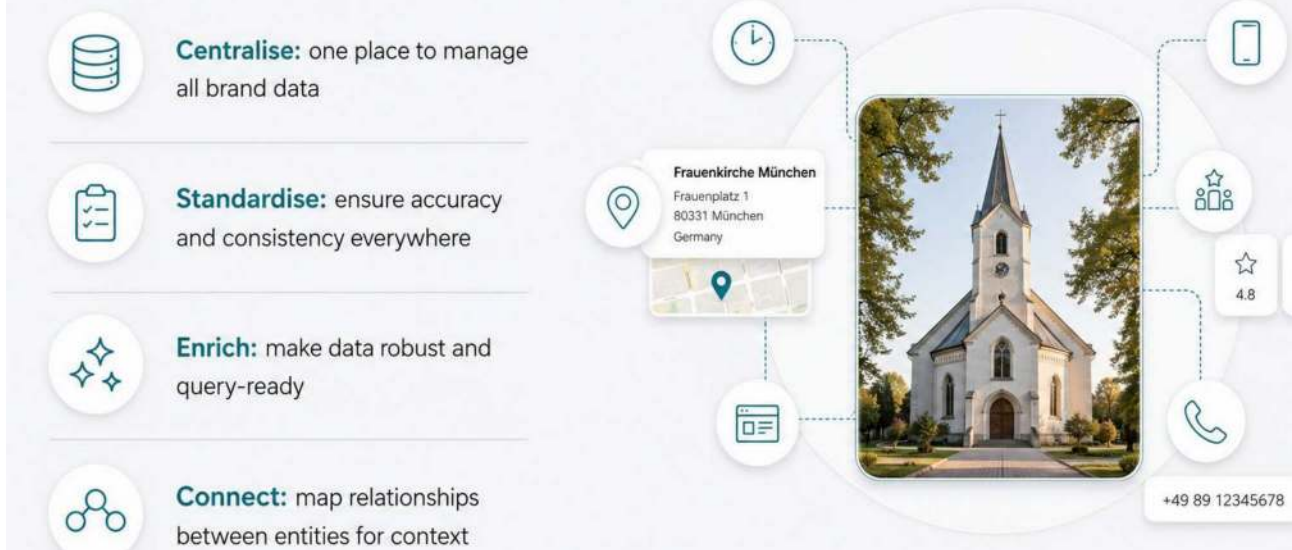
**Centralise:** one place to manage all brand data

**Standardise:** ensure accuracy and consistency everywhere

**Enrich:** make data robust and query-ready

**Connect:** map relationships between entities for context

Frauenkirche München
Frauenplatz 1
80331 München
Germany

4.8

+49 89 12345678